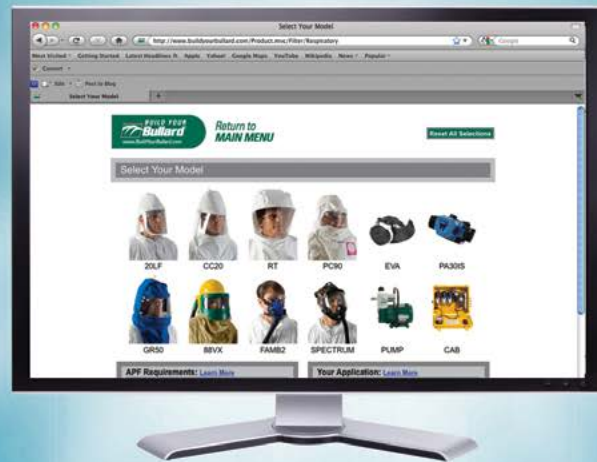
Select Your Model

http://www.buildyourbullard.com/Product.mvc/Filter/Respiratory

Google

Most Visited Getting Started Latest Headlines Apple Yahoo! Google Maps YouTube Wikipedia News Popular

Convert

Select Your Model

BUILD YOUR Bullard www.BuildYourBullard.com

Return to MAIN MENU

Reset All Selections

Select Your Model

20LF

CC20

RT

PC90

EVA

PA30XS

GR50

88VX

FAMB2

SPECTRUM

PUMP

CAB

APF Requirements: Learn More

Your Application: Learn More